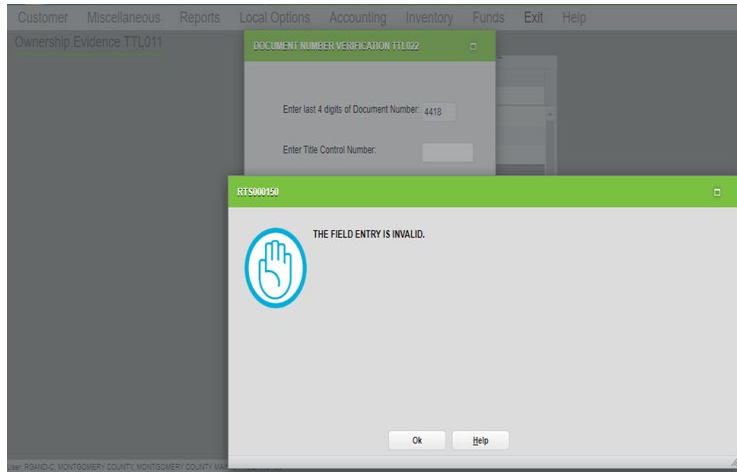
Customer Miscellaneous Reports Local Options Accounting Inventory Funds Exit Help

Ownership Evidence TTL011

DOCUMENT NUMBER VERIFICATION TTL022

Enter last 4 digits of Document Number: 4418

Enter Title Control Number:

RTS000150

THE FIELD ENTRY IS INVALID.

Ok Help

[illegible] MONTGOMERY COUNTY, MONTGOMERY COUNTY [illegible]